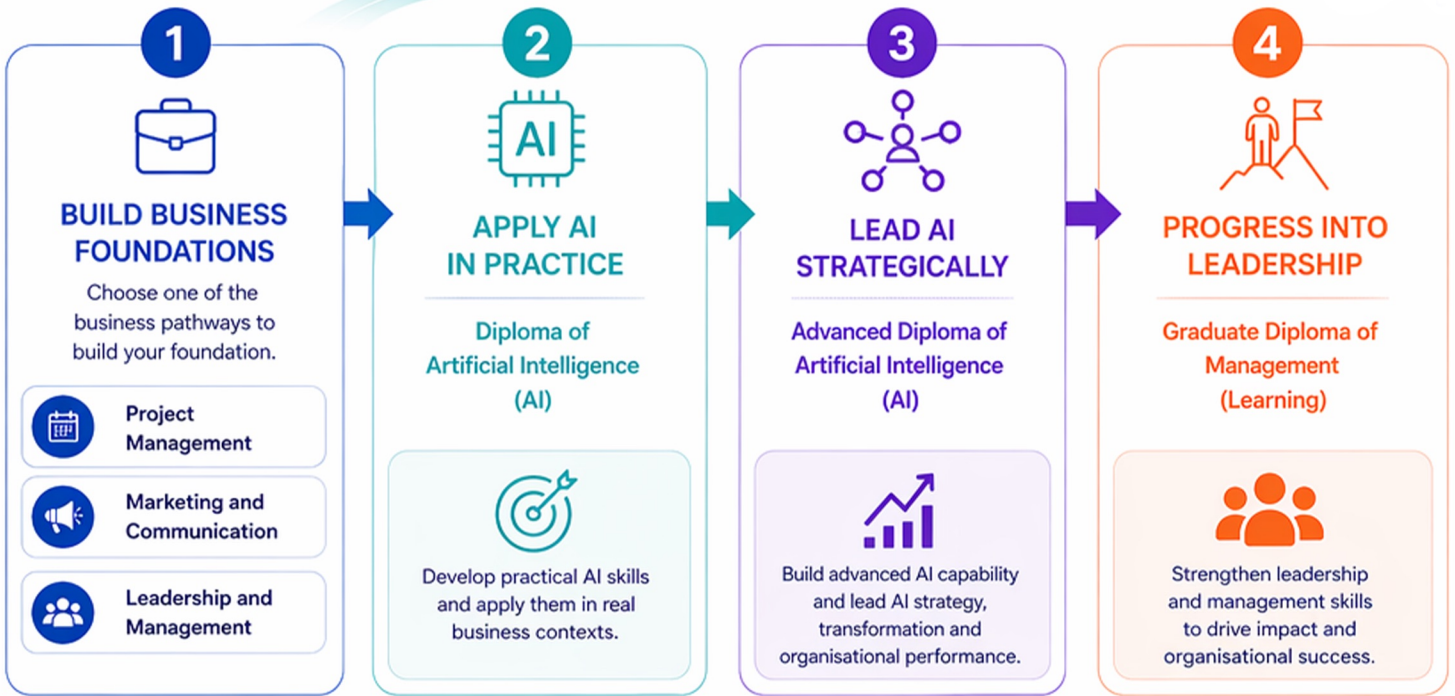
1

BUILD BUSINESS FOUNDATIONS

Choose one of the business pathways to build your foundation.

Project Management

Marketing and Communication

Leadership and Management

2

AI

APPLY AI IN PRACTICE

Diploma of Artificial Intelligence (AI)

Develop practical AI skills and apply them in real business contexts.

3

LEAD AI STRATEGICALLY

Advanced Diploma of Artificial Intelligence (AI)

Build advanced AI capability and lead AI strategy, transformation and organisational performance.

4

PROGRESS INTO LEADERSHIP

Graduate Diploma of Management (Learning)

Strengthen leadership and management skills to drive impact and organisational success.